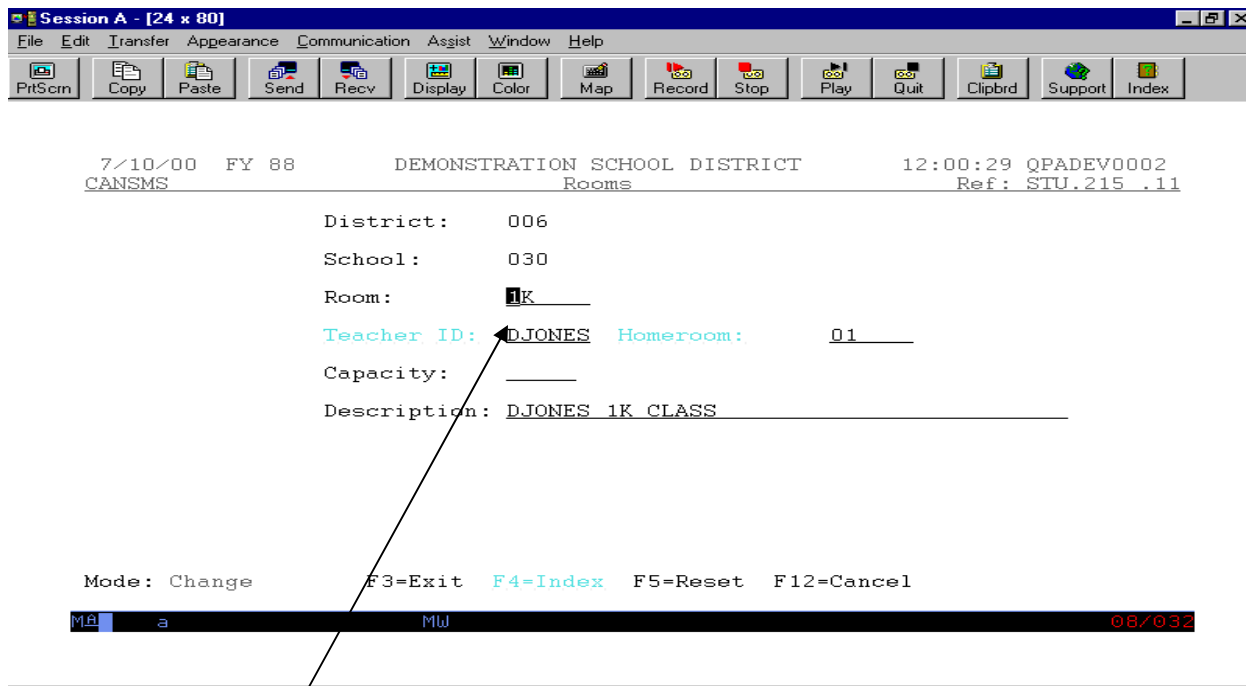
Session A - [24 x 80]
File Edit Transfer Appearance Communication Assist Window Help
PrtScrn Copy Paste Send Recv Display Color Map Record Stop Play Quit Clipbrd Support Index

7/10/00 FY 88 DEMONSTRATION SCHOOL DISTRICT 12:00:29 QPADEV0002
CANSMS Rooms Ref: STU.215 .11

District: 006

School: 030

Room: 1K

Teacher ID: DJONES Homeroom: 01

Capacity:

Description: DJONES 1K CLASS

Mode: Change F3=Exit F4=Index F5=Reset F12=Cancel

MA a MW 08/032